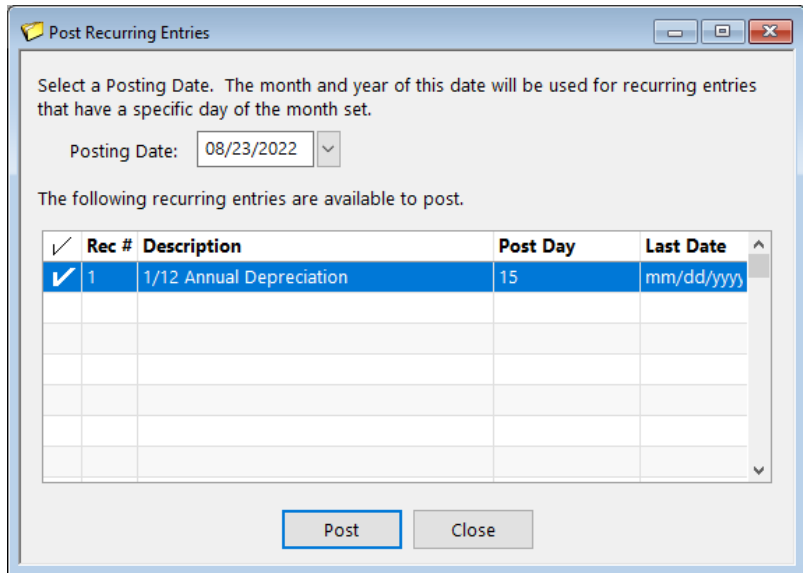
Post Recurring Entries

Select a Posting Date. The month and year of this date will be used for recurring entries that have a specific day of the month set.

Posting Date: 08/23/2022

The following recurring entries are available to post.

| ✓ | Rec # | Description | Post Day | Last Date |
|---|---|---|---|---|
| ✓ | 1 | 1/12 Annual Depreciation | 15 | mm/dd/yyy |

Post Close